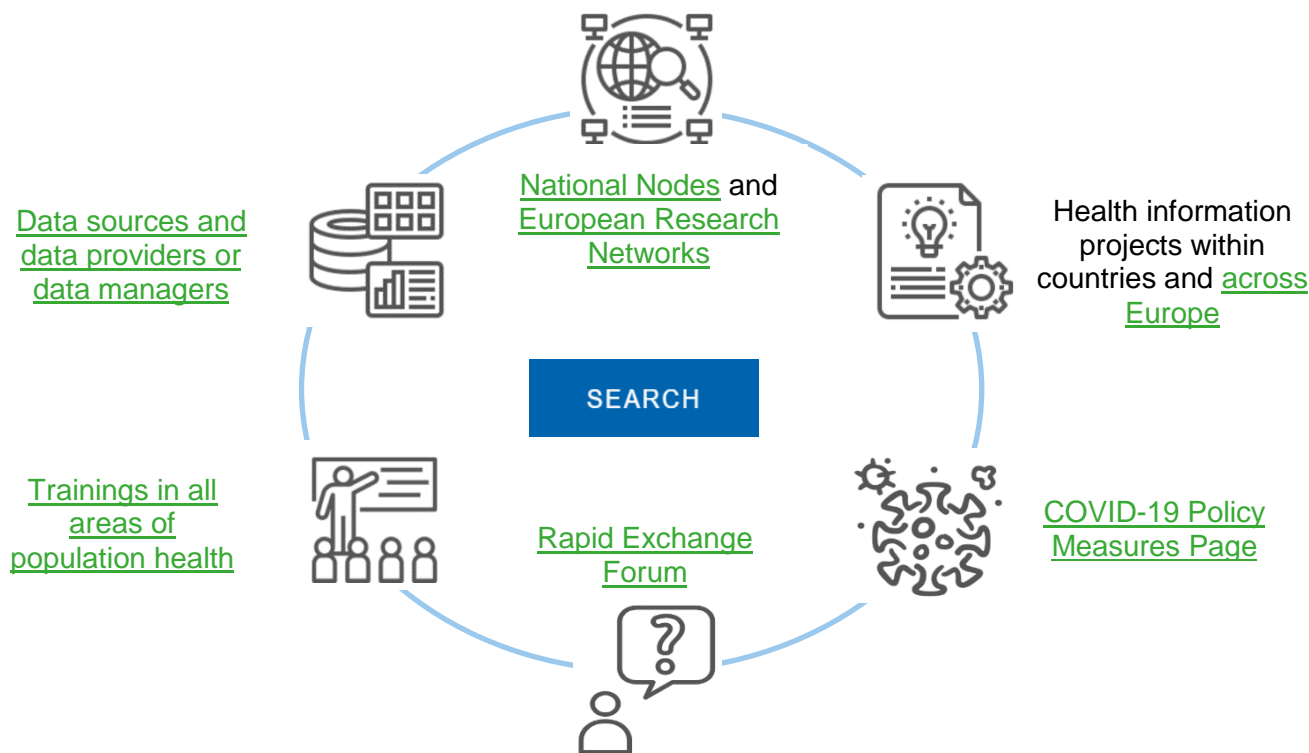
National Nodes and European Research Networks

Data sources and data providers or data managers

Health information projects within countries and across Europe

SEARCH

Trainings in all areas of population health

Rapid Exchange Forum

COVID-19 Policy Measures Page

?